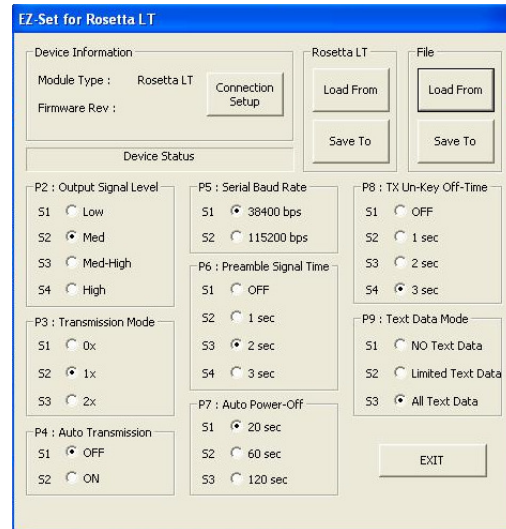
EZ-Set for Rosetta LT

Device Information
Module Type : Rosetta LT
Firmware Rev :
Connection Setup

Rosetta LT
Load From
Save To

File
Load From
Save To

Device Status

P2 : Output Signal Level
S1 Low
S2 Med
S3 Med-High
S4 High

P3 : Transmission Mode
S1 0x
S2 1x
S3 2x

P4 : Auto Transmission
S1 OFF
S2 ON

P5 : Serial Baud Rate
S1 38400 bps
S2 115200 bps

P6 : Preamble Signal Time
S1 OFF
S2 1 sec
S3 2 sec
S4 3 sec

P7 : Auto Power-Off
S1 20 sec
S2 60 sec
S3 120 sec

P8 : TX Un-Key Off-Time
S1 OFF
S2 1 sec
S3 2 sec
S4 3 sec

P9 : Text Data Mode
S1 NO Text Data
S2 Limited Text Data
S3 All Text Data

EXIT